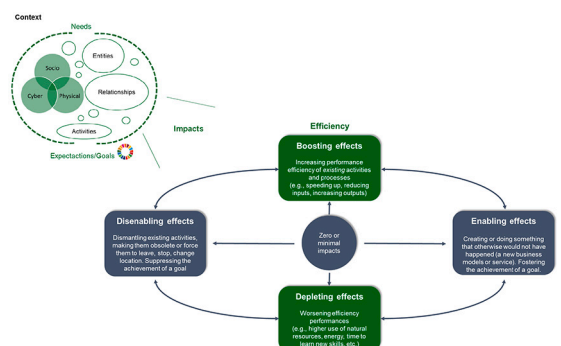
Context

Needs

Socio

Entities

Cyber

Physical

Relationships

Activities

Expectations/Goals

Impacts

Efficiency

Boosting effects

Increasing performance efficiency of existing activities and processes (e.g., speeding up, reducing inputs, increasing outputs)

Disenabling effects

Dismantling existing activities, making them obsolete or force them to leave, stop, change location. Suppressing the achievement of a goal

Zero or minimal impacts

Enabling effects

Creating or doing something that otherwise would not have happened (a new business models or service). Fostering the achievement of a goal.

Depleting effects

Worsening efficiency performances (e.g., higher use of natural resources, energy, time to learn new skills, etc.)